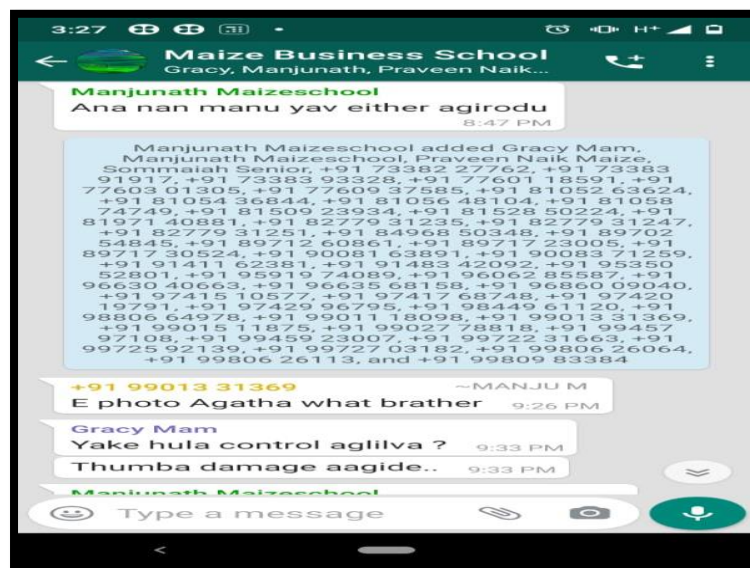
3:27

Maize Business School
Gracy, Manjunath, Praveen Naik...

Manjunath Maizeschool
Ana nan manu yav either agirodu
8:47 PM

Manjunath Maizeschool added Gracy Mam, Manjunath Maizeschool, Praveen Naik Maize, Sommaiah Senior, +91 73382 27762, +91 73383 91917, +91 76383 93328, +91 77601 18391, +91 77603 01305, +91 77609 37585, +91 81052 63624, +91 81054 36844, +91 81056 48104, +91 81058 74749, +91 81509 23934, +91 81528 50224, +91 81971 40881, +91 82779 31235, +91 82779 31247, +91 82779 31251, +91 84968 50348, +91 89702 54845, +91 89712 60861, +91 89717 23005, +91 89717 30524, +91 90081 63891, +91 90083 71259, +91 91411 62383, +91 94483 42002, +91 95350 52801, +91 95919 74089, +91 96062 85587, +91 96630 40663, +91 96635 68158, +91 96860 09040, +91 97415 10577, +91 97417 68748, +91 97420 19791, +91 97429 96795, +91 98449 61120, +91 98806 64978, +91 99011 18098, +91 99013 31369, +91 99015 11875, +91 99027 78818, +91 99457 97108, +91 99459 23007, +91 99722 31663, +91 99725 92139, +91 99727 03182, +91 99806 26064, +91 99806 26113, and +91 99809 83384

+91 99013 31369 ~MANJU M
E photo Agatha what brather 9:26 PM

Gracy Mam
Yake hula control aglilva ? 9:33 PM
Thumba damage aagide.. 9:33 PM

Manjunath Maizeschool

Type a message